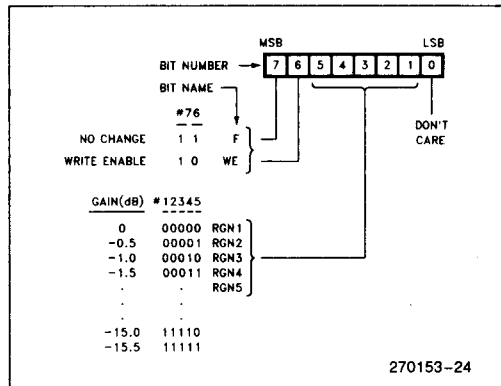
MSB

LSB

BIT NUMBER

| 7 | 6 | 5 | 4 | 3 | 2 | 1 | 0 |
|---|---|---|---|---|---|---|---|

BIT NAME

#76

NO CHANGE 1 1 F

WRITE ENABLE 1 0 WE

DON'T CARE

| GAIN(dB) | #12345 | |
|---|---|---|
| 0 | 00000 | RGN1 |
| -0.5 | 00001 | RGN2 |
| -1.0 | 00010 | RGN3 |
| -1.5 | 00011 | RGN4 |
| . | . | RGN5 |
| . | . | |
| . | . | |
| -15.0 | 11110 | |
| -15.5 | 11111 | |

270153-24